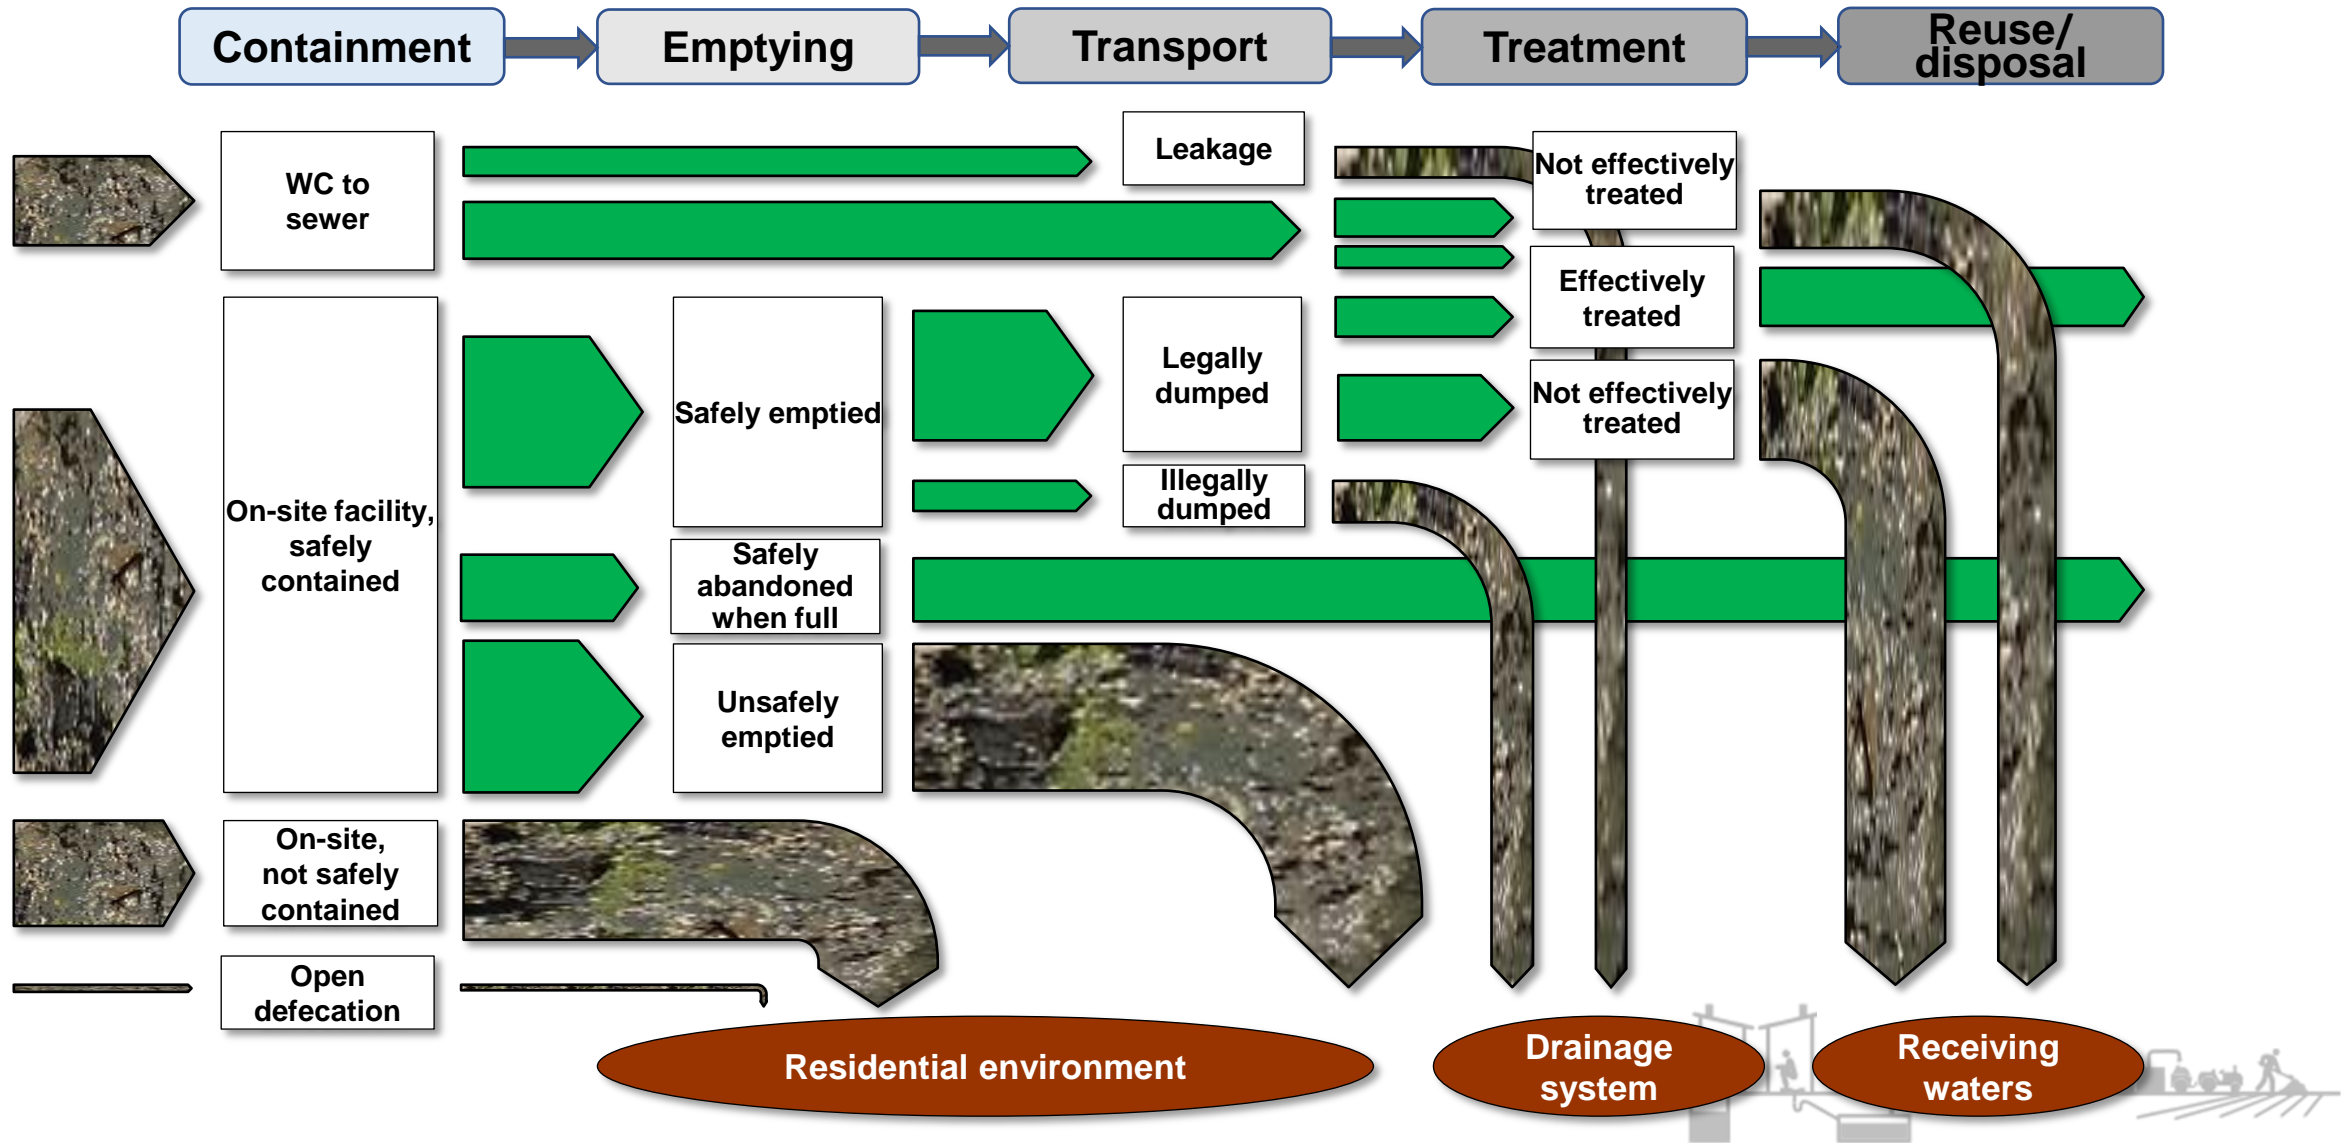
Containment
Emptying
Transport
Treatment
Reuse/ disposal

WC to sewer

Leakage

Not effectively treated

Effectively treated

On-site facility, safely contained

Safely emptied

Legally dumped

Not effectively treated

Illegally dumped

Safely abandoned when full

Unsafely emptied

On-site, not safely contained

Open defecation

Residential environment

Drainage system

Receiving waters